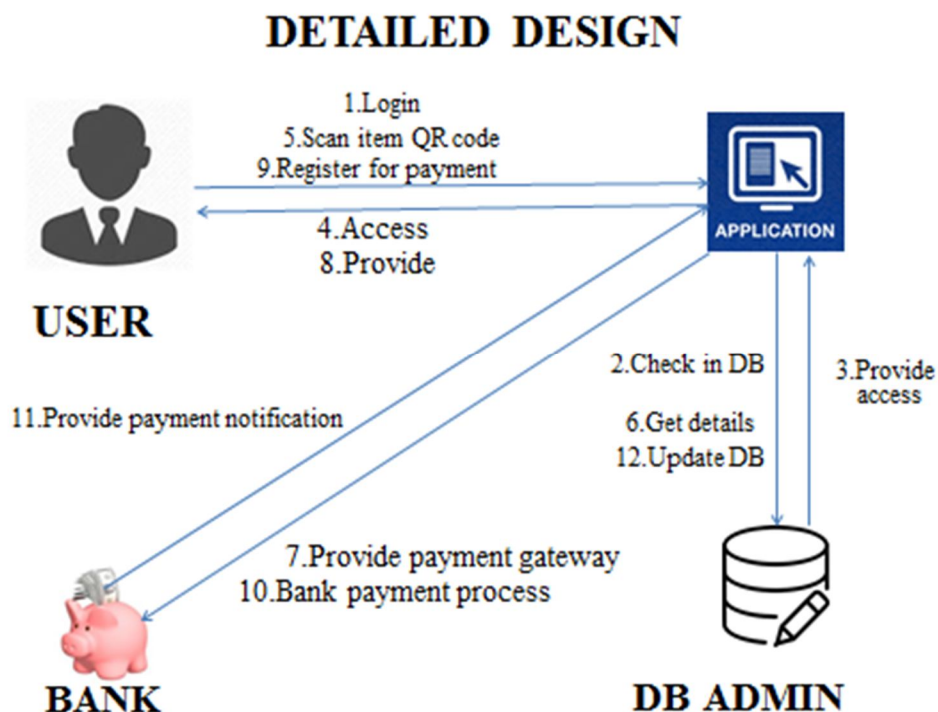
DETAILED DESIGN

1.Login
5.Scan item QR code
9.Register for payment

4.Access
8.Provide

APPLICATION

USER

2.Check in DB

3.Provide access

11.Provide payment notification

6.Get details
12.Update DB

7.Provide payment gateway
10.Bank payment process

BANK

DB ADMIN